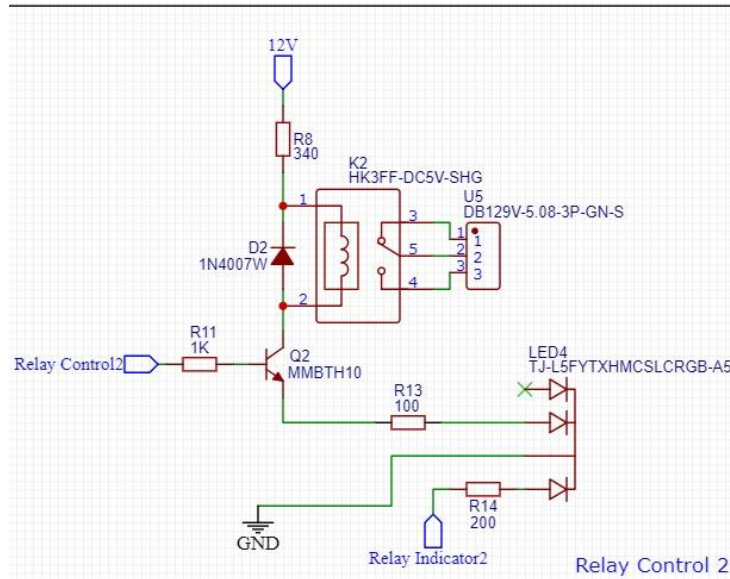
12V

R8
340

K2
HK3FF-DC5V-SHG

U5
DB129V-5.08-3P-GN-S

1
3
1 1
5
2 2
3 3
4
D2
1N4007W
2

R11
1K
Relay Control2
Q2
MMBTH10

LED4
TJ-L5FYTXHMCSLCRGB-A5

R13
100

R14
200

GND

Relay Indicator2

Relay Control 2